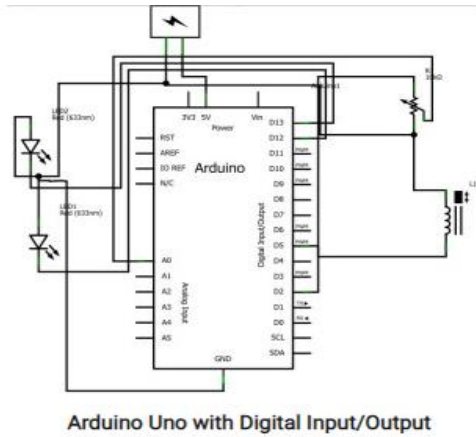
LED2
Red (633nm)

LED1
Red (633nm)

3V3 5V
Power
Vin

RST
AREF
IO REF
N/C

Arduino

A0
A1
A2
A3
A4
A5
Analog Input

GND

D13
D12
D11 PWM
D10 PWM
D9 PWM
D8
D7
D6 PWM
D5 PWM
D4
D3 PWM
D2
D1 TX
D0 RX
SCL
SDA
Digital Input/Output

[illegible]

R
10kΩ

L1

Arduino Uno with Digital Input/Output